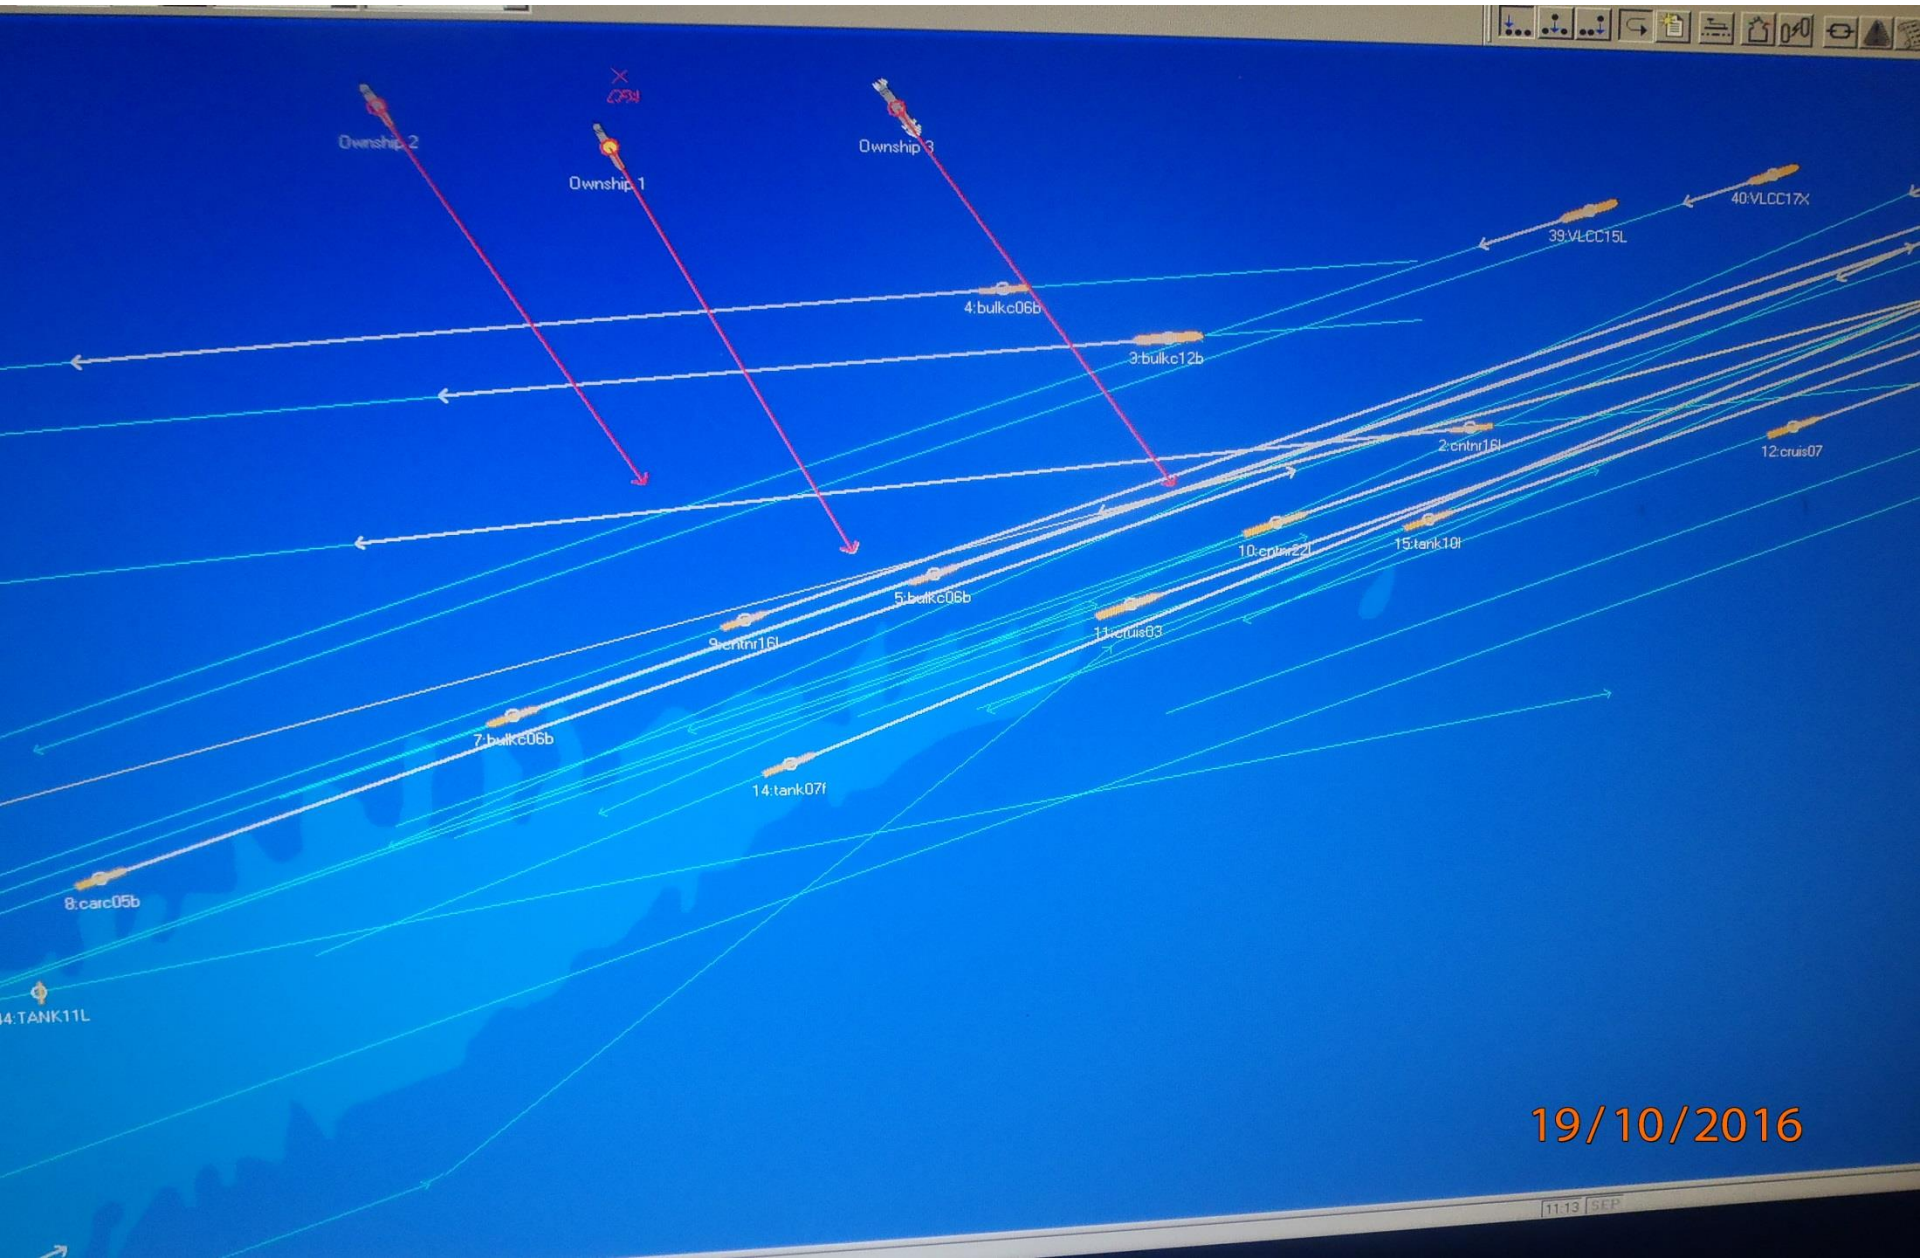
Ownship 2

Ownship 1

Ownship 3

40:VLCC17X

39:VLCC15L

4:bulkc06b

3:bulkc12b

2:cntnr16l

12:cruis07

10:cntnr22l

15:tank10l

5:bulkc06b

11:cruis03

9:cntnr16l

7:bulkc06b

14:tank07f

8:carc05b

4:TANK11L

19/10/2016

11:13 SEP